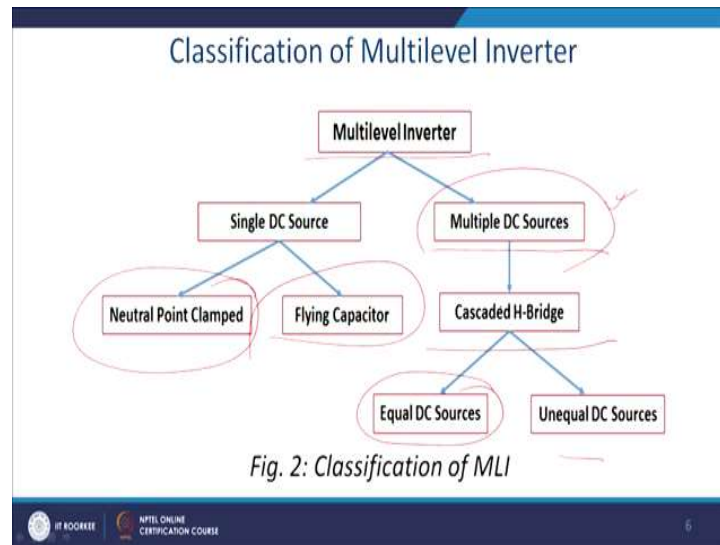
Classification of Multilevel Inverter

Multilevel Inverter

Single DC Source

Multiple DC Sources

Neutral Point Clamped

Flying Capacitor

Cascaded H-Bridge

Equal DC Sources

Unequal DC Sources

Fig. 2: Classification of MLI

IIT ROORKEE

NPTEL ONLINE CERTIFICATION COURSE

6